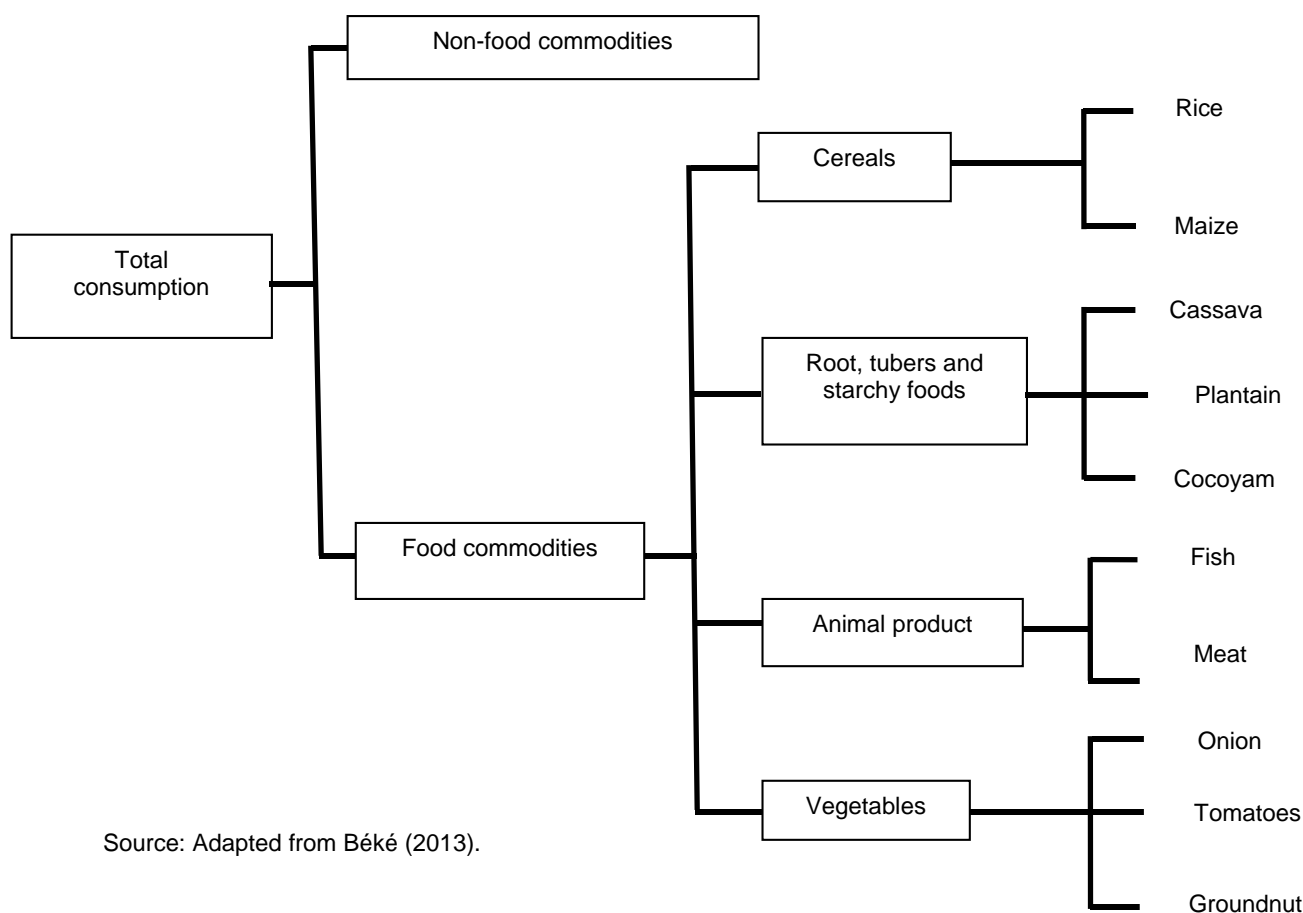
Total consumption

Non-food commodities

Food commodities

Cereals

Rice

Maize

Root, tubers and starchy foods

Cassava

Plantain

Cocoyam

Animal product

Fish

Meat

Vegetables

Onion

Tomatoes

Groundnut

Source: Adapted from Béké (2013).